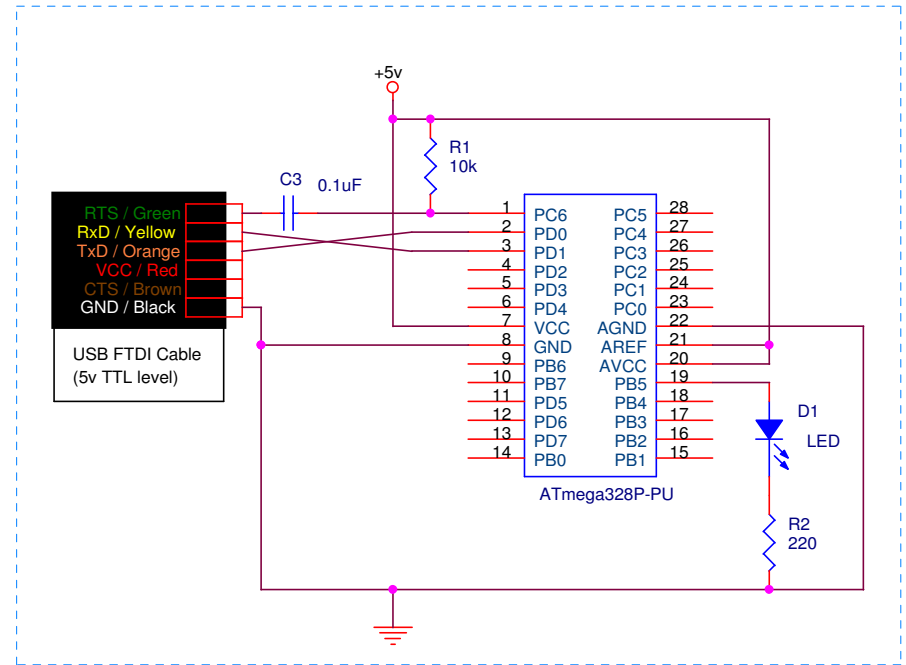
+5v

R1
10k

C3
0.1uF

RTS / Green
RxD / Yellow
TxD / Orange
VCC / Red
CTS / Brown
GND / Black

USB FTDI Cable
(5v TTL level)

1 PC6
2 PD0
3 PD1
4 PD2
5 PD3
6 PD4
7 VCC
8 GND
9 PB6
10 PB7
11 PD5
12 PD6
13 PD7
14 PB0

28 PC5
27 PC4
26 PC3
25 PC2
24 PC1
23 PC0
22 AGND
21 AREF
20 AVCC
19 PB5
18 PB4
17 PB3
16 PB2
15 PB1

ATmega328P-PU

D1
LED

R2
220